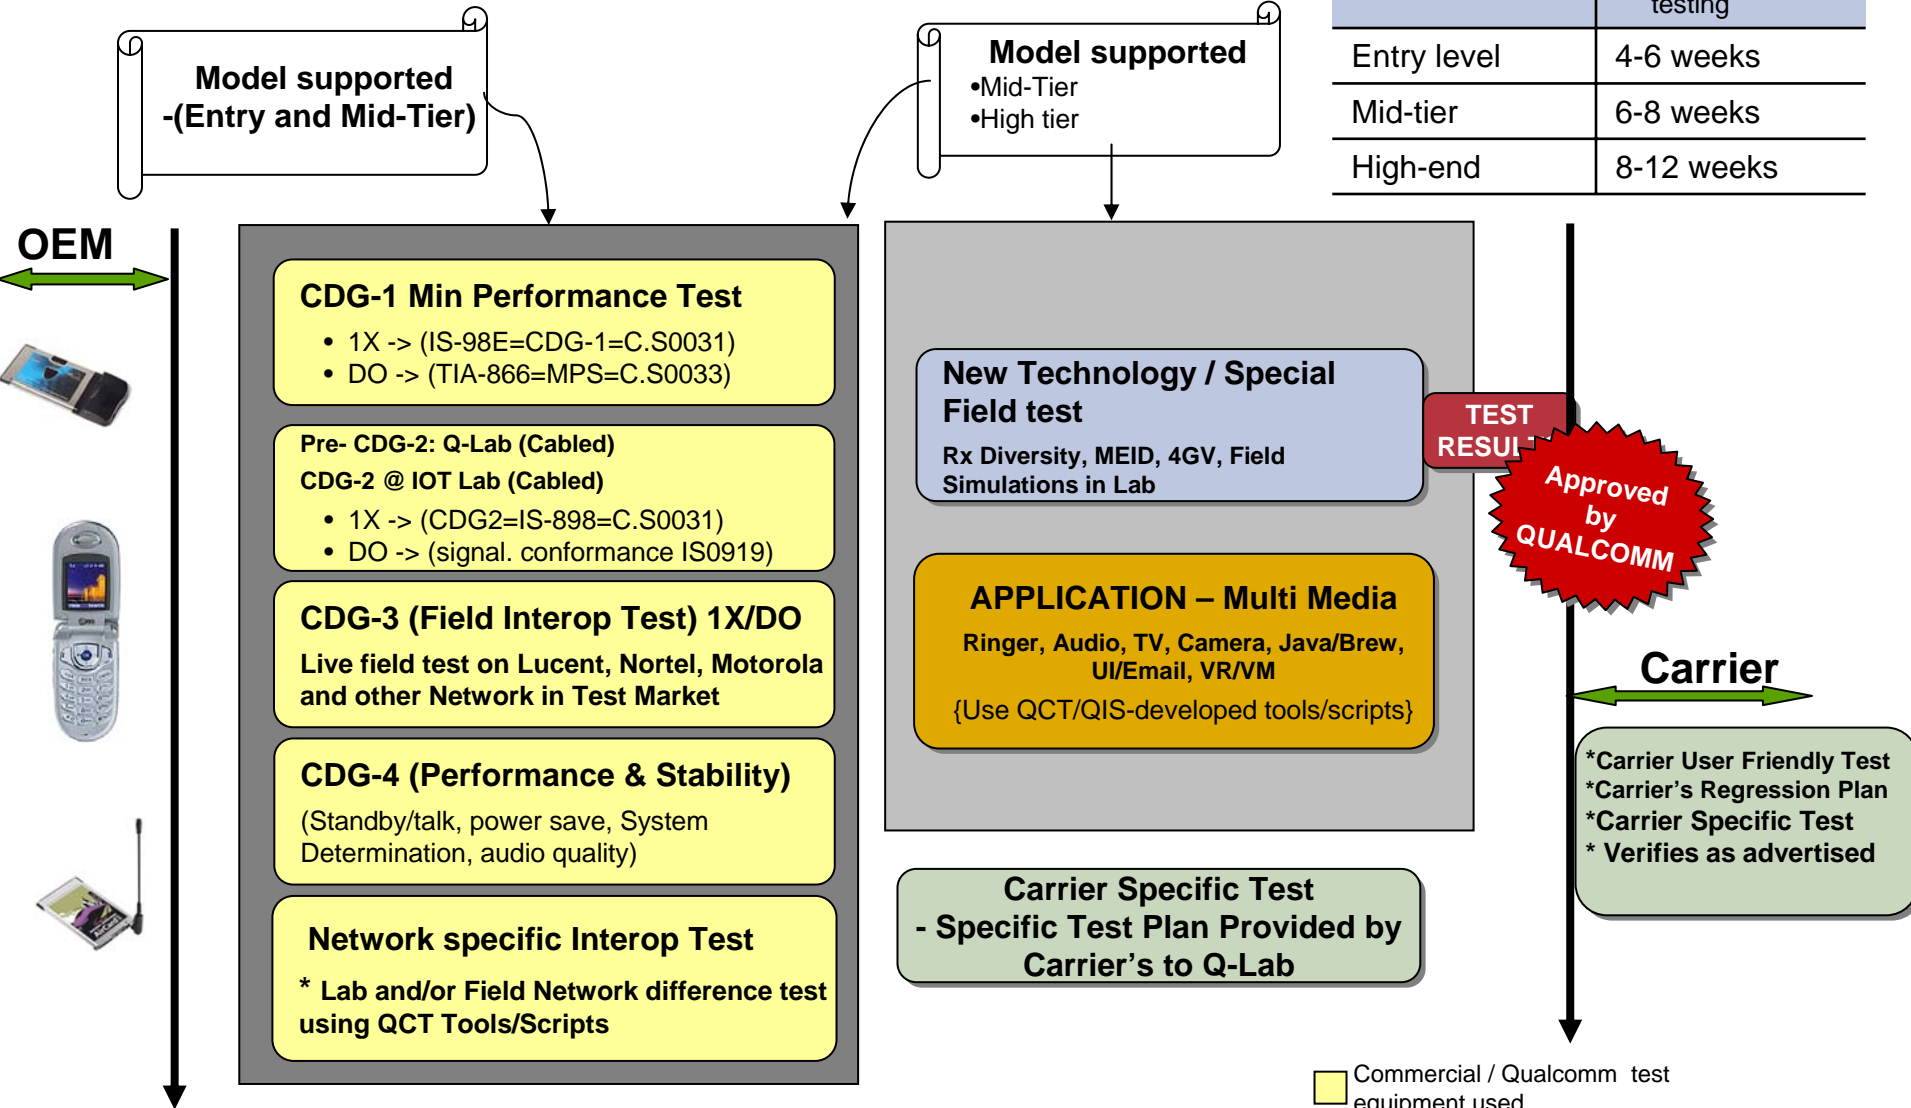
Model supported
-(Entry and Mid-Tier)

Model supported
•Mid-Tier
•High tier

| | testing |
|---|---|
| Entry level | 4-6 weeks |
| Mid-tier | 6-8 weeks |
| High-end | 8-12 weeks |

OEM

CDG-1 Min Performance Test
• 1X -> (IS-98E=CDG-1=C.S0031)
• DO -> (TIA-866=MPS=C.S0033)

Pre- CDG-2: Q-Lab (Cabled)
CDG-2 @ IOT Lab (Cabled)
• 1X -> (CDG2=IS-898=C.S0031)
• DO -> (signal. conformance IS0919)

CDG-3 (Field Interop Test) 1X/DO
Live field test on Lucent, Nortel, Motorola and other Network in Test Market

CDG-4 (Performance & Stability)
(Standby/talk, power save, System Determination, audio quality)

Network specific Interop Test
* Lab and/or Field Network difference test using QCT Tools/Scripts

New Technology / Special Field test
Rx Diversity, MEID, 4GV, Field Simulations in Lab

TEST RESUL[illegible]

Approved by QUALCOMM

APPLICATION – Multi Media
Ringer, Audio, TV, Camera, Java/Brew, UI/Email, VR/VM
{Use QCT/QIS-developed tools/scripts}

Carrier

*Carrier User Friendly Test
*Carrier's Regression Plan
*Carrier Specific Test
* Verifies as advertised

Carrier Specific Test
- Specific Test Plan Provided by Carrier's to Q-Lab

Commercial / Qualcomm test equipment used